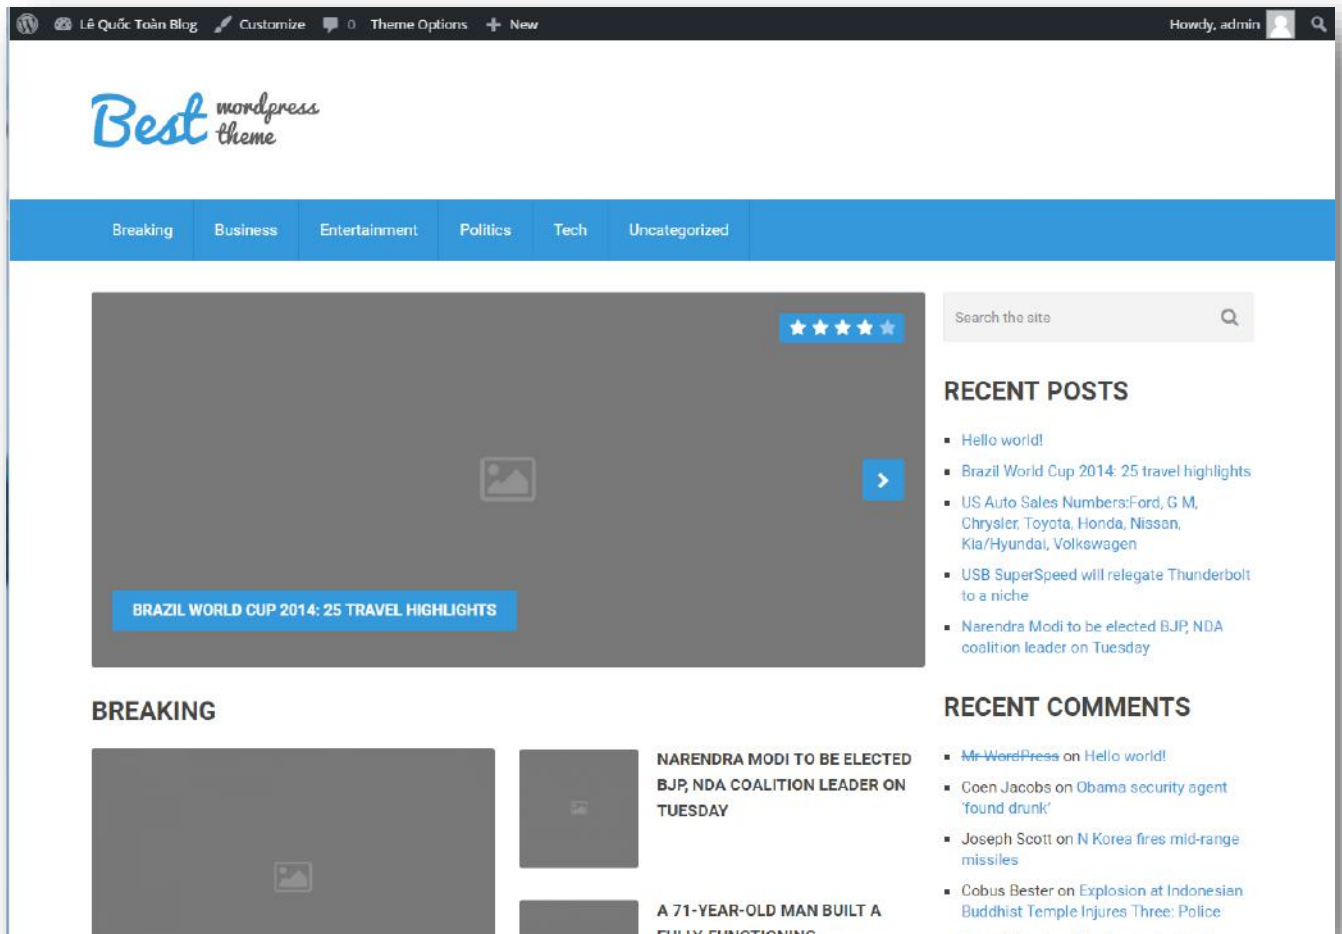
Lê Quốc Toàn Blog Customize 0 Theme Options + New Howdy, admin

Best wordpress theme

Breaking Business Entertainment Politics Tech Uncategorized

BRAZIL WORLD CUP 2014: 25 TRAVEL HIGHLIGHTS

Search the site

RECENT POSTS

- Hello world!
- Brazil World Cup 2014: 25 travel highlights
- US Auto Sales Numbers:Ford, G M, Chrysler, Toyota, Honda, Nissan, Kia/Hyundai, Volkswagen
- USB SuperSpeed will relegate Thunderbolt to a niche
- Narendra Modi to be elected BJP, NDA coalition leader on Tuesday

BREAKING

NARENDRA MODI TO BE ELECTED BJP, NDA COALITION LEADER ON TUESDAY

A 71-YEAR-OLD MAN BUILT A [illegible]

RECENT COMMENTS

- Mr WordPress on Hello world!
- Coen Jacobs on Obama security agent 'found drunk'
- Joseph Scott on N Korea fires mid-range missiles
- Cobus Bester on Explosion at Indonesian Buddhist Temple Injures Three: Police